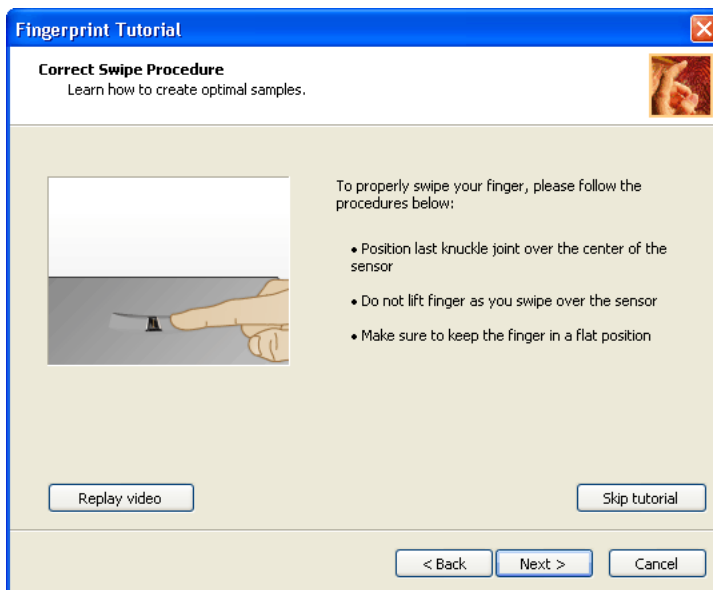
Fingerprint Tutorial

Correct Swipe Procedure
Learn how to create optimal samples.

To properly swipe your finger, please follow the procedures below:

• Position last knuckle joint over the center of the sensor

• Do not lift finger as you swipe over the sensor

• Make sure to keep the finger in a flat position

Replay video

Skip tutorial

< Back

Next >

Cancel